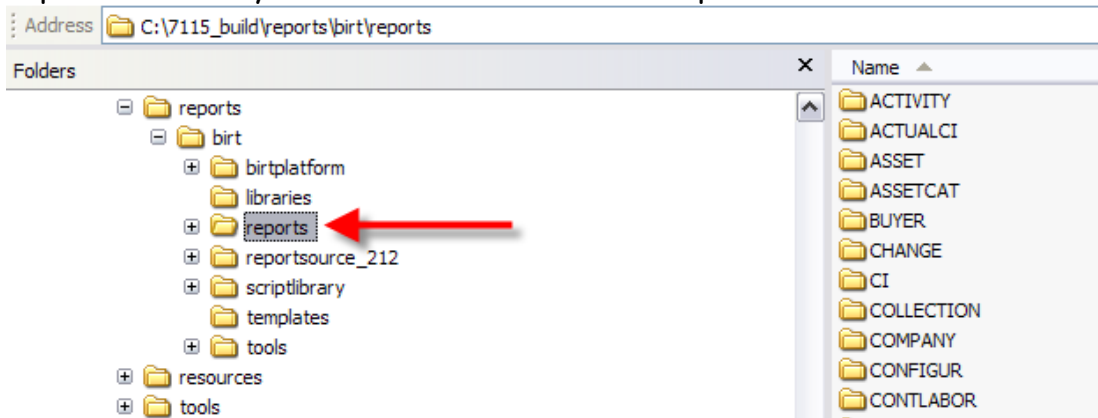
Address C:\7115_build\reports\birt\reports

Folders ×

reports
birt
birtplatform
libraries
reports
reportsource_212
scriptlibrary
templates
tools
resources
tools

Name

ACTIVITY
ACTUALCI
ASSET
ASSETCAT
BUYER
CHANGE
CI
COLLECTION
COMPANY
CONFIGUR
CONTLABOR